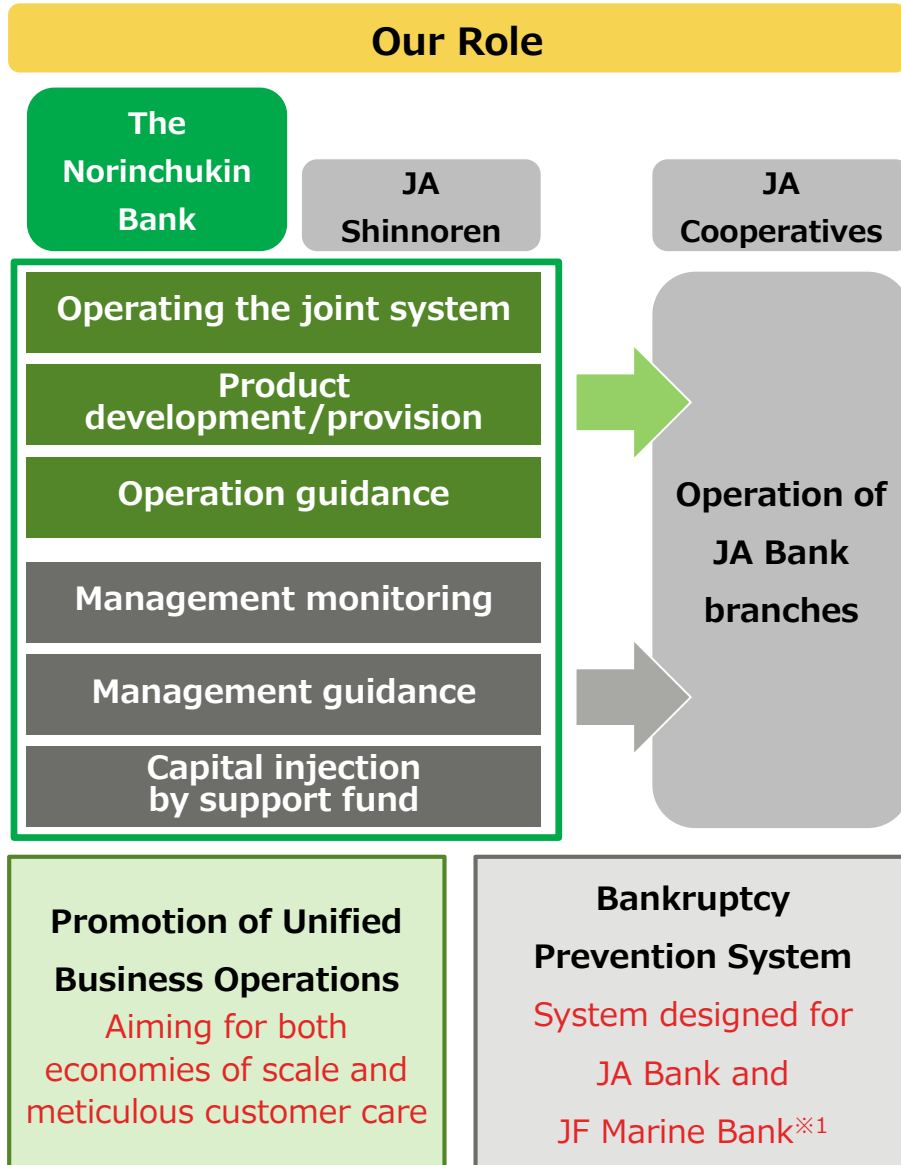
Our Role

The Norinchukin Bank

JA Shinnoren

JA Cooperatives

Operating the joint system

Product development/provision

Operation guidance

Management monitoring

Management guidance

Capital injection by support fund

Operation of JA Bank branches

Promotion of Unified Business Operations
Aiming for both economies of scale and meticulous customer care

Bankruptcy Prevention System
System designed for JA Bank and JF Marine Bank※1